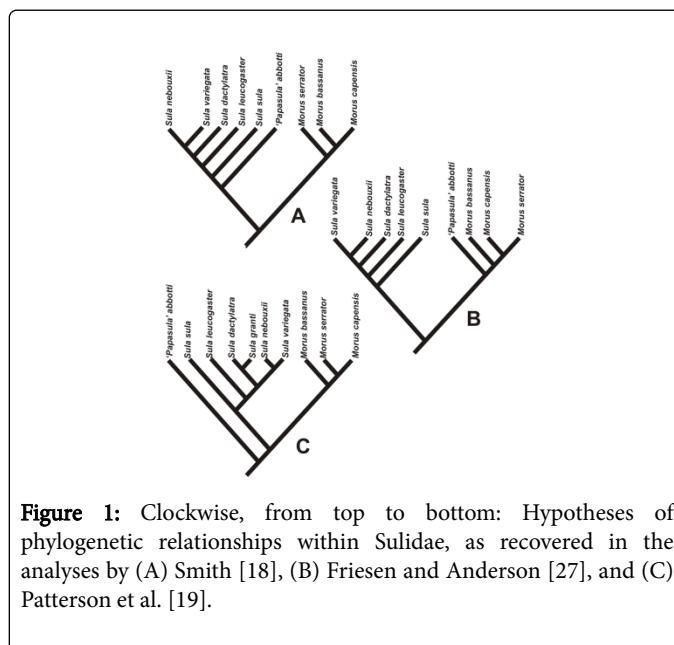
Sula nebouxii
Sula variegata
Sula dactylatra
Sula leucogaster
Sula sula
'Papasula' abbotti
Morus serrator
Morus bassanus
Morus capensis

A

Sula variegata
Sula nebouxii
Sula dactylatra
Sula leucogaster
Sula sula
'Papasula' abbotti
Morus bassanus
Morus capensis
Morus serrator

B

'Papasula' abbotti
Sula sula
Sula leucogaster
Sula dactylatra
Sula granti
Sula nebouxii
Sula variegata
Morus bassanus
Morus serrator
Morus capensis

C

Figure 1: Clockwise, from top to bottom: Hypotheses of phylogenetic relationships within Sulidae, as recovered in the analyses by (A) Smith [18], (B) Friesen and Anderson [27], and (C) Patterson et al. [19].